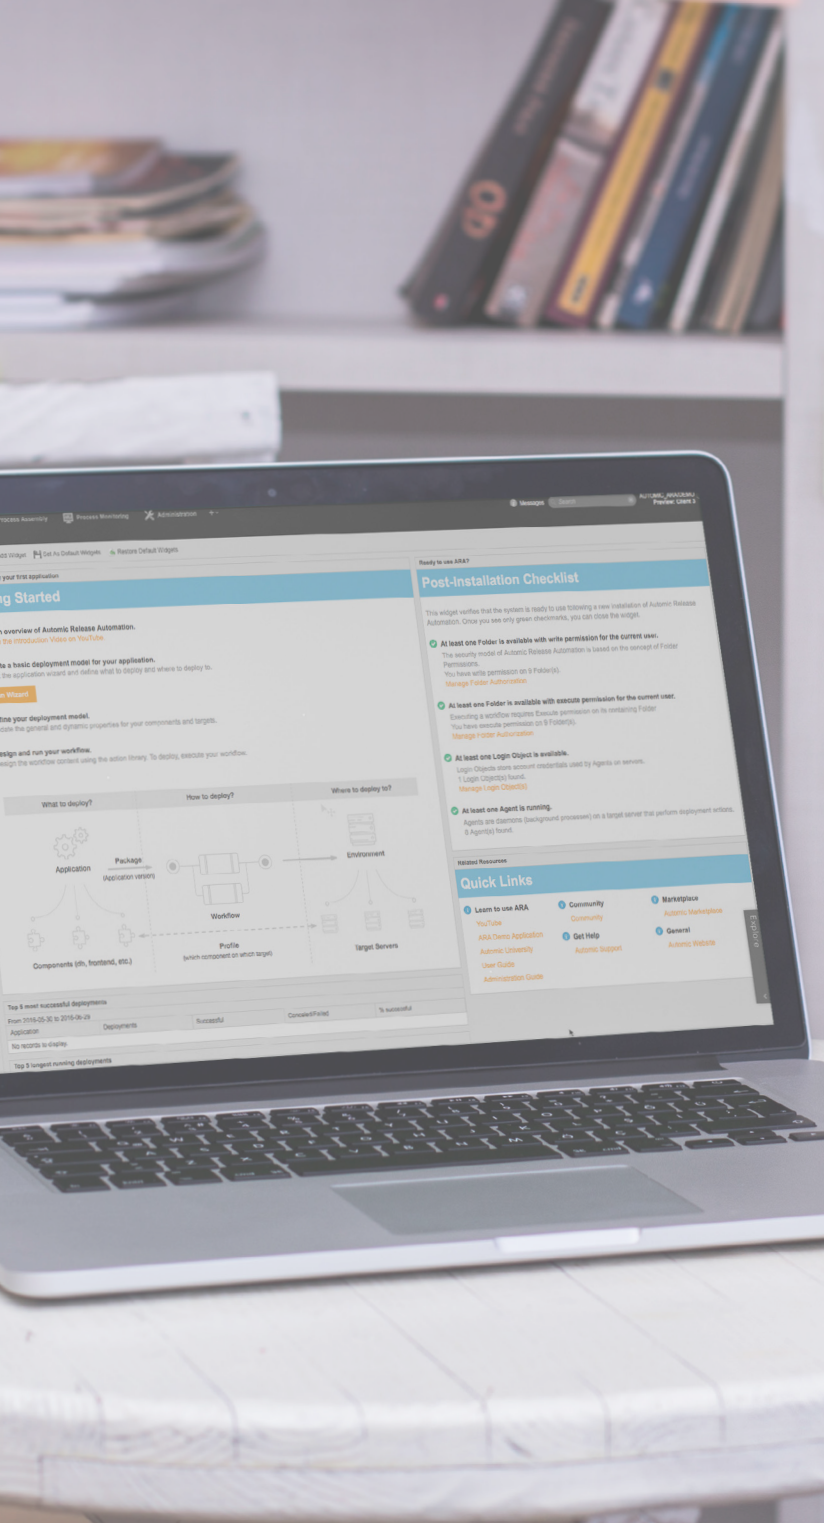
Process Assembly Process Monitoring Administration

Messages Search

AUTOMIC_ARAGORN
Preview: Client 3

Add Widget Set As Default Widgets Restore Default Widgets

your first application

g Started

n overview of Automic Release Automation.
the Introduction Video on YouTube.

a basic deployment model for your application.
the application wizard and define what to deploy and where to deploy to.

n Wizard

fine your deployment model.
date the general and dynamic properties for your components and targets.

ssign and run your workflow.
sign the workflow content using the action library. To deploy, execute your workflow.

What to deploy? How to deploy? Where to deploy to?

Application Package (Application version) Environment

Workflow

Components (db, frontend, etc.) Profile (which component on which target) Target Servers

Ready to use ARA?

Post-Installation Checklist

This widget verifies that the system is ready to use following a new installation of Automic Release Automation. Once you see only green checkmarks, you can close the widget.

At least one Folder is available with write permission for the current user.
The security model of Automic Release Automation is based on the concept of Folder Permissions.
You have write permission on 9 Folder(s).
Manage Folder Authorization

At least one Folder is available with execute permission for the current user.
Executing a workflow requires Execute permission on its containing Folder
You have execute permission on 9 Folder(s).
Manage Folder Authorization

At least one Login Object is available.
Login Objects store account credentials used by Agents on servers.
1 Login Object(s) found.
Manage Login Object(s)

At least one Agent is running.
Agents are daemons (background processes) on a target server that perform deployment actions.
8 Agent(s) found.

Related Resources

Quick Links

Learn to use ARA
YouTube
ARA Demo Application
Automic University
User Guide
Administration Guide

Community
Community

Get Help
Automic Support

Marketplace
Automic Marketplace

General
Automic Website

Explore

Top 5 most successful deployments
From 2016-05-30 to 2016-06-29

| Application | Deployments | Successful | Canceled/Failed | % successful |
|---|---|---|---|---|
| No records to display | | | | |

Top 5 longest running deployments